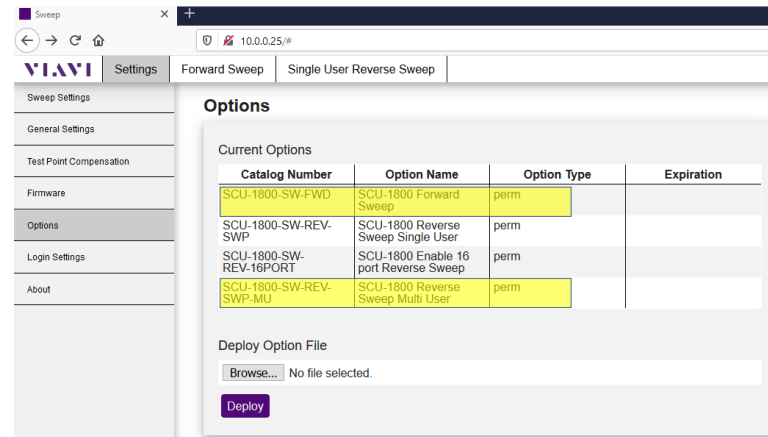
Sweep ×

10.0.0.25/#

VIAVI Settings Forward Sweep Single User Reverse Sweep

Sweep Settings
General Settings
Test Point Compensation
Firmware
Options
Login Settings
About

Options

Current Options

| Catalog Number | Option Name | Option Type | Expiration |
|---|---|---|---|
| SCU-1800-SW-FWD | SCU-1800 Forward Sweep | perm | |
| SCU-1800-SW-REV-SWP | SCU-1800 Reverse Sweep Single User | perm | |
| SCU-1800-SW-REV-16PORT | SCU-1800 Enable 16 port Reverse Sweep | perm | |
| SCU-1800-SW-REV-SWP-MU | SCU-1800 Reverse Sweep Multi User | perm | |

Deploy Option File

Browse... No file selected.

Deploy